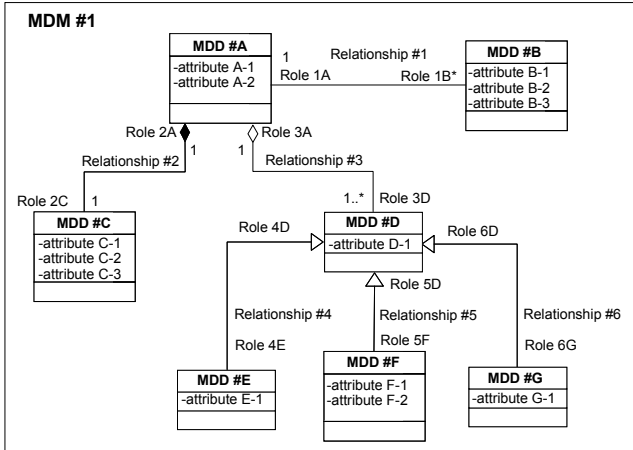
MDM #1

MDD #A
-attribute A-1
-attribute A-2

1
Relationship #1
Role 1A
Role 1B*

MDD #B
-attribute B-1
-attribute B-2
-attribute B-3

Role 2A
Role 3A
1
1
Relationship #2
Relationship #3

Role 2C
1

MDD #C
-attribute C-1
-attribute C-2
-attribute C-3

1..*
Role 3D

Role 4D

MDD #D
-attribute D-1

Role 6D

Role 5D

Relationship #4
Relationship #5
Relationship #6

Role 4E
Role 5F
Role 6G

MDD #E
-attribute E-1

MDD #F
-attribute F-1
-attribute F-2

MDD #G
-attribute G-1